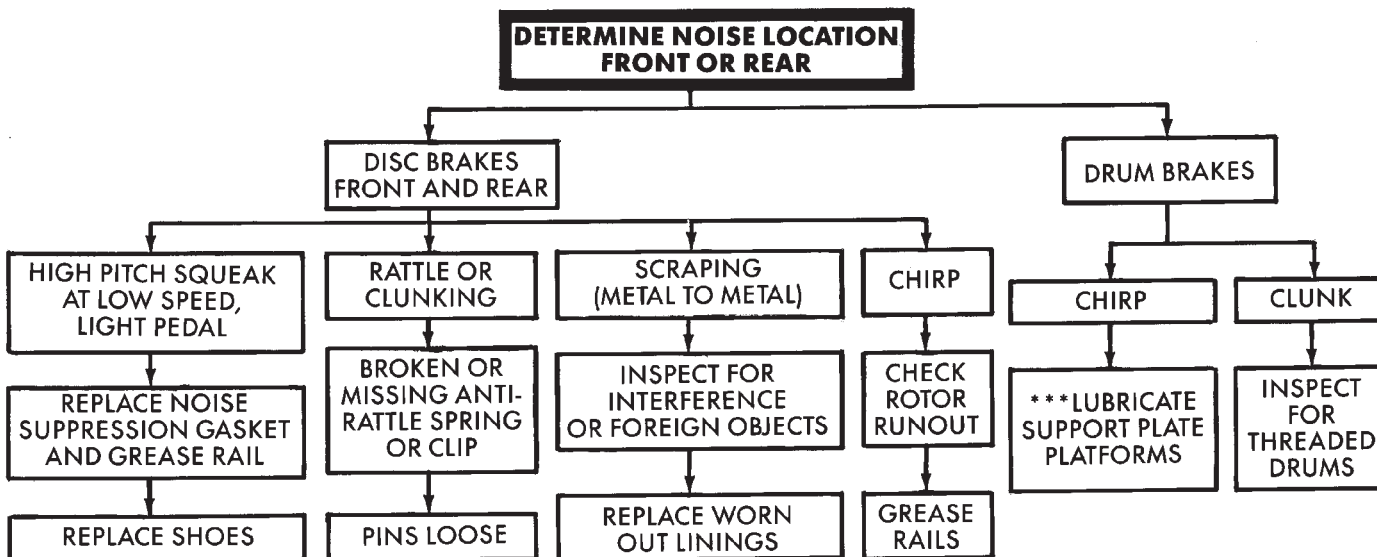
DETERMINE NOISE LOCATION FRONT OR REAR

DISC BRAKES FRONT AND REAR

DRUM BRAKES

HIGH PITCH SQUEAK AT LOW SPEED, LIGHT PEDAL

REPLACE NOISE SUPPRESSION GASKET AND GREASE RAIL

REPLACE SHOES

RATTLE OR CLUNKING

BROKEN OR MISSING ANTI-RATTLE SPRING OR CLIP

PINS LOOSE

SCRAPING (METAL TO METAL)

INSPECT FOR INTERFERENCE OR FOREIGN OBJECTS

REPLACE WORN OUT LININGS

CHIRP

CHECK ROTOR RUNOUT

GREASE RAILS

CHIRP

***LUBRICATE SUPPORT PLATE PLATFORMS

CLUNK

INSPECT FOR THREADED DRUMS